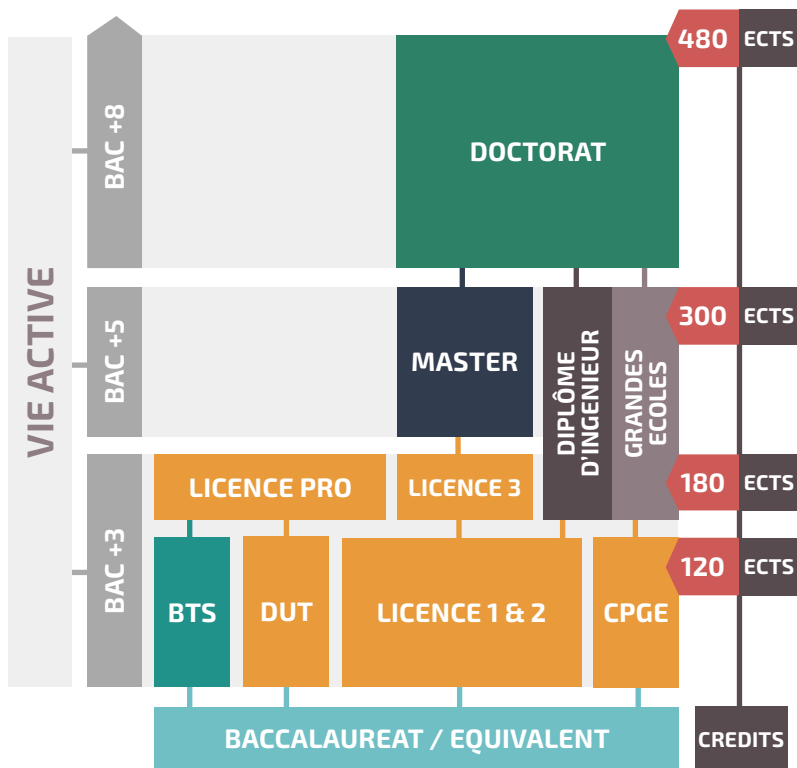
VIE ACTIVE

BAC +8

DOCTORAT

480 ECTS

BAC +5

MASTER

DIPLÔME D'INGENIEUR

GRANDES ECOLES

300 ECTS

BAC +3

LICENCE PRO

LICENCE 3

180 ECTS

BTS

DUT

LICENCE 1 & 2

CPGE

120 ECTS

BACCALAUREAT / EQUIVALENT

CREDITS